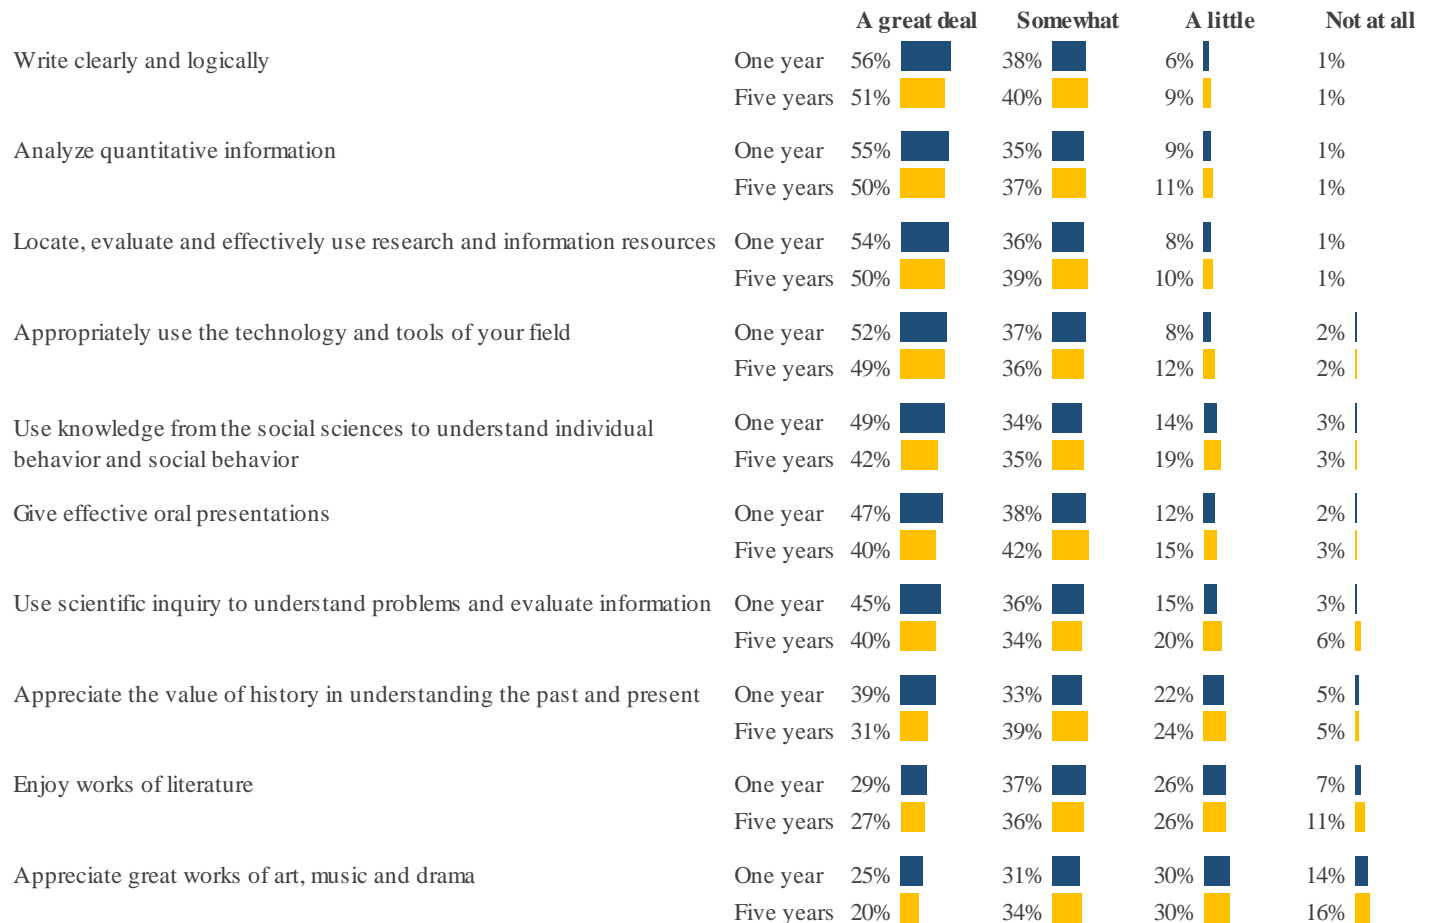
| | | A great deal | Somewhat | A little | Not at all |
|---|---|---|---|---|---|
| Write clearly and logically | One year | 56% | 38% | 6% | 1% |
| | Five years | 51% | 40% | 9% | 1% |
| Analyze quantitative information | One year | 55% | 35% | 9% | 1% |
| | Five years | 50% | 37% | 11% | 1% |
| Locate, evaluate and effectively use research and information resources | One year | 54% | 36% | 8% | 1% |
| | Five years | 50% | 39% | 10% | 1% |
| Appropriately use the technology and tools of your field | One year | 52% | 37% | 8% | 2% |
| | Five years | 49% | 36% | 12% | 2% |
| Use knowledge from the social sciences to understand individual behavior and social behavior | One year | 49% | 34% | 14% | 3% |
| | Five years | 42% | 35% | 19% | 3% |
| Give effective oral presentations | One year | 47% | 38% | 12% | 2% |
| | Five years | 40% | 42% | 15% | 3% |
| Use scientific inquiry to understand problems and evaluate information | One year | 45% | 36% | 15% | 3% |
| | Five years | 40% | 34% | 20% | 6% |
| Appreciate the value of history in understanding the past and present | One year | 39% | 33% | 22% | 5% |
| | Five years | 31% | 39% | 24% | 5% |
| Enjoy works of literature | One year | 29% | 37% | 26% | 7% |
| | Five years | 27% | 36% | 26% | 11% |
| Appreciate great works of art, music and drama | One year | 25% | 31% | 30% | 14% |
| | Five years | 20% | 34% | 30% | 16% |